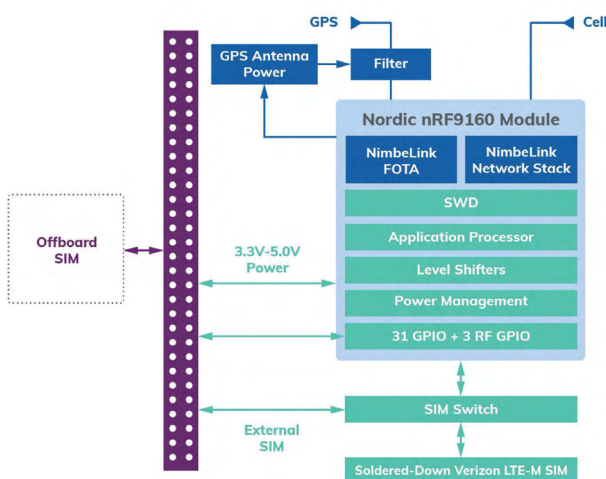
GPS

Cell

GPS Antenna Power

Filter

Nordic nRF9160 Module

NimbeLink FOTA

NimbeLink Network Stack

SWD

Application Processor

Level Shifters

Power Management

31 GPIO + 3 RF GPIO

Offboard SIM

3.3V-5.0V Power

SIM Switch

External SIM

Soldered-Down Verizon LTE-M SIM